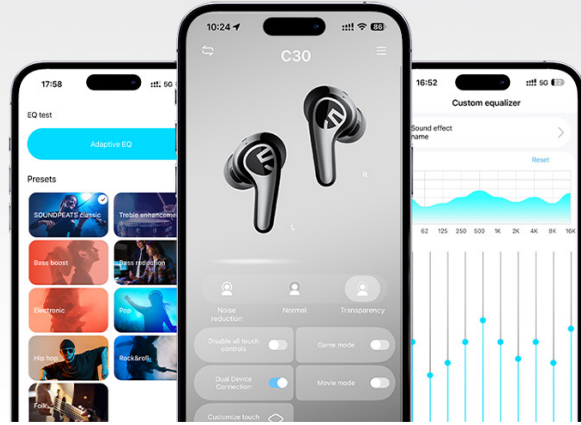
17:58
EQ test
Adaptive EQ
Presets
SOUNDPEATS classic
Treble enhancement
Bass boost
Bass reduction
Electronic
Pop
Hip hop
Rock&roll
Folk

10:24
88
C30
R
L
Noise reduction
Normal
Transparency
Disable all touch controls
Game mode
Dual Device Connection
Movie mode
Customize touch

16:52
5G
Custom equalizer
Sound effect name
Reset
62
125
250
500
1K
2K
4K
8K
16K